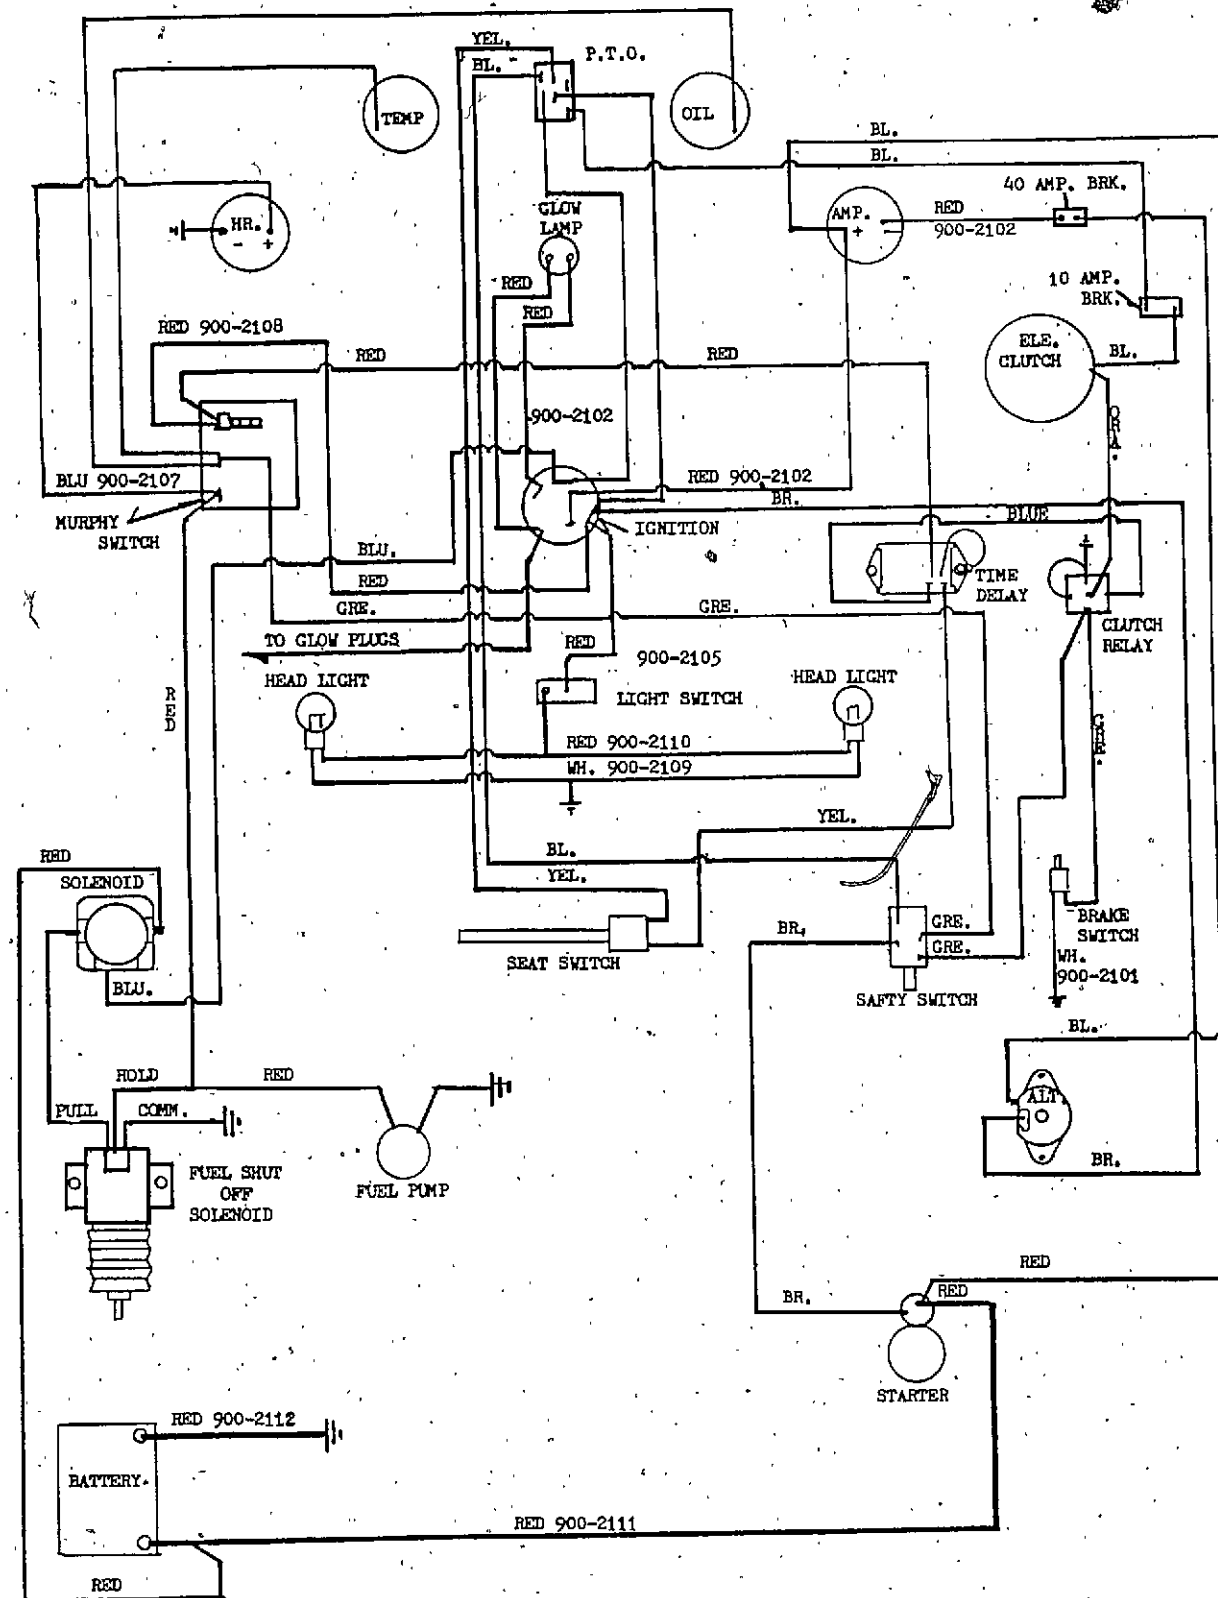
YEL.
BL.
P.T.O.
TEMP
OIL
BL.
BL.
HR.
- +
GLOW LAMP
40 AMP. BRK.
AMP.
+ -
RED
900-2102
RED
RED
10 AMP. BRK.
RED 900-2108
ELE. CLUTCH
BL.
RED
RED
900-2102
ORA.
BLU 900-2107
RED 900-2102
BR.
MURPHY SWITCH
IGNITION
BLUE
BLU.
TIME DELAY
RED
CLUTCH RELAY
GRE.
GRE.
TO GLOW PLUGS
RED
900-2105
HEAD LIGHT
HEAD LIGHT
LIGHT SWITCH
RED
RED 900-2110
GRE.
WH. 900-2109
YEL.
RED
BL.
SOLENOID
YEL.
BRAKE SWITCH
BR.
GRE.
GRE.
WH. 900-2101
SEAT SWITCH
BLU.
SAFTY SWITCH
BL.
HOLD
RED
PULL
COMM.
ALT
FUEL SHUT OFF SOLENOID
FUEL PUMP
BR.
RED
BR.
RED
STARTER
RED 900-2112
BATTERY.
RED 900-2111
RED